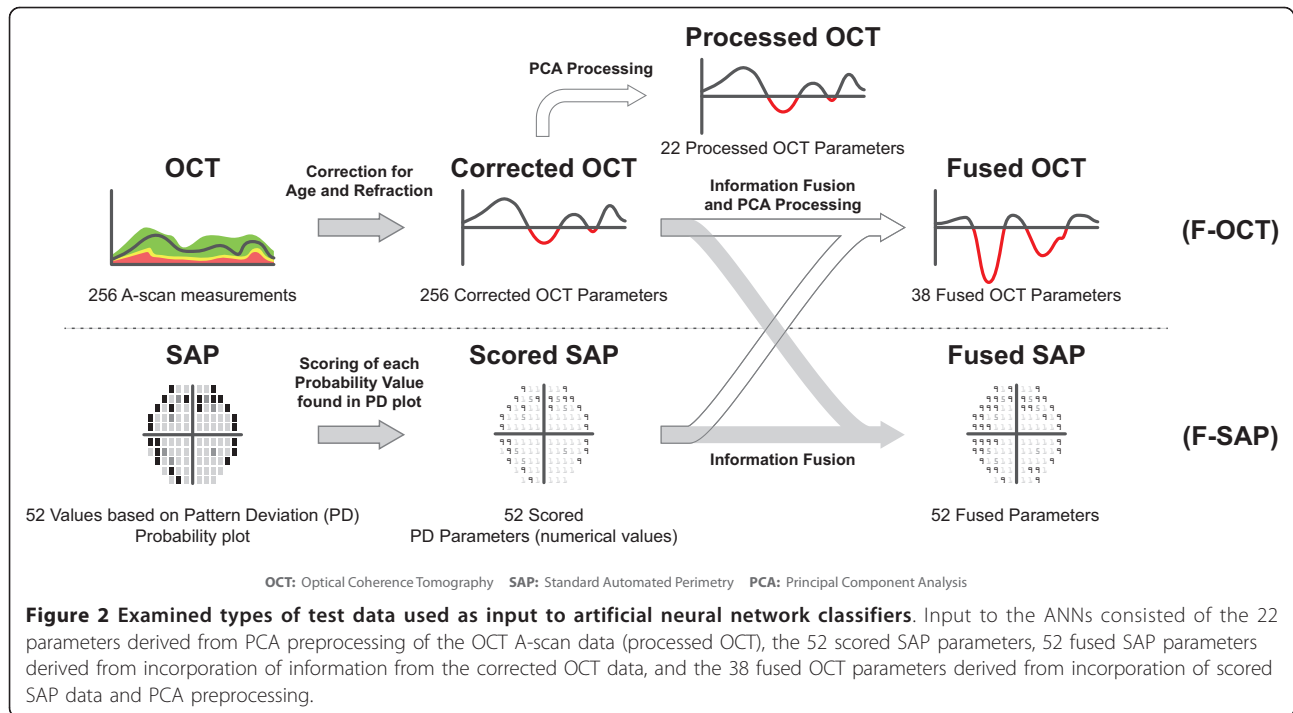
Processed OCT

PCA Processing

22 Processed OCT Parameters

OCT

Correction for Age and Refraction

Corrected OCT

Information Fusion and PCA Processing

Fused OCT

(F-OCT)

256 A-scan measurements

256 Corrected OCT Parameters

38 Fused OCT Parameters

SAP

Scoring of each Probability Value found in PD plot

Scored SAP

Fused SAP

(F-SAP)

Information Fusion

52 Values based on Pattern Deviation (PD) Probability plot

52 Scored PD Parameters (numerical values)

52 Fused Parameters

OCT: Optical Coherence Tomography SAP: Standard Automated Perimetry PCA: Principal Component Analysis

Figure 2 Examined types of test data used as input to artificial neural network classifiers. Input to the ANNs consisted of the 22 parameters derived from PCA preprocessing of the OCT A-scan data (processed OCT), the 52 scored SAP parameters, 52 fused SAP parameters derived from incorporation of information from the corrected OCT data, and the 38 fused OCT parameters derived from incorporation of scored SAP data and PCA preprocessing.